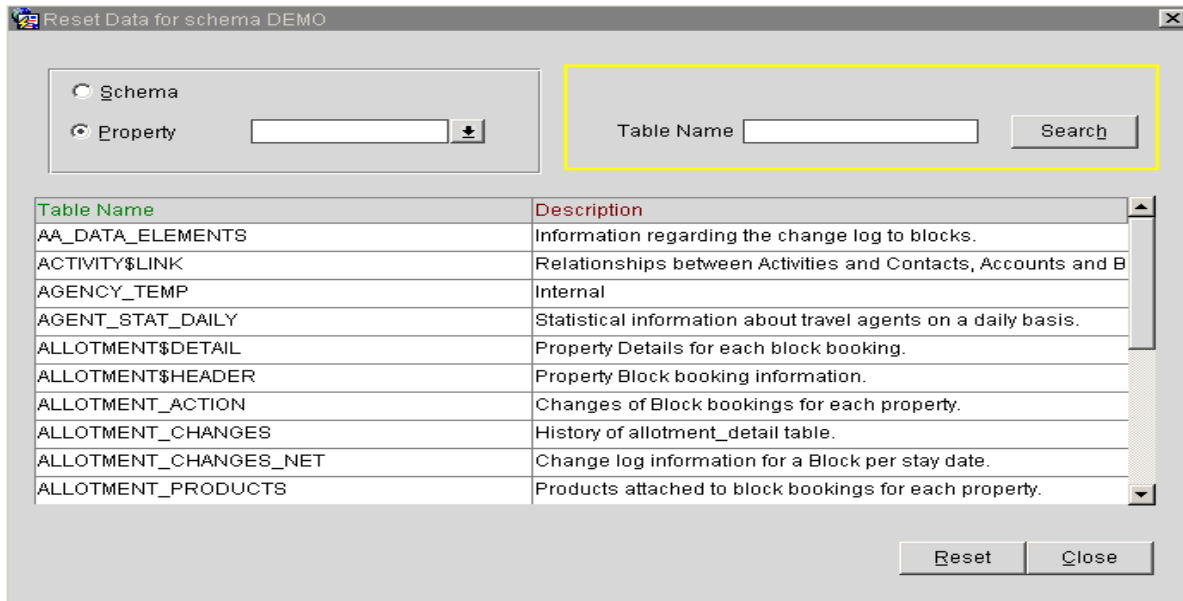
Reset Data for schema DEMO

Schema
Property

Table Name
Search

| Table Name | Description |
|---|---|
| AA_DATA_ELEMENTS | Information regarding the change log to blocks. |
| ACTIVITY$LINK | Relationships between Activities and Contacts, Accounts and B |
| AGENCY_TEMP | Internal |
| AGENT_STAT_DAILY | Statistical information about travel agents on a daily basis. |
| ALLOTMENT$DETAIL | Property Details for each block booking. |
| ALLOTMENT$HEADER | Property Block booking information. |
| ALLOTMENT_ACTION | Changes of Block bookings for each property. |
| ALLOTMENT_CHANGES | History of allotment_detail table. |
| ALLOTMENT_CHANGES_NET | Change log information for a Block per stay date. |
| ALLOTMENT_PRODUCTS | Products attached to block bookings for each property. |

Reset
Close